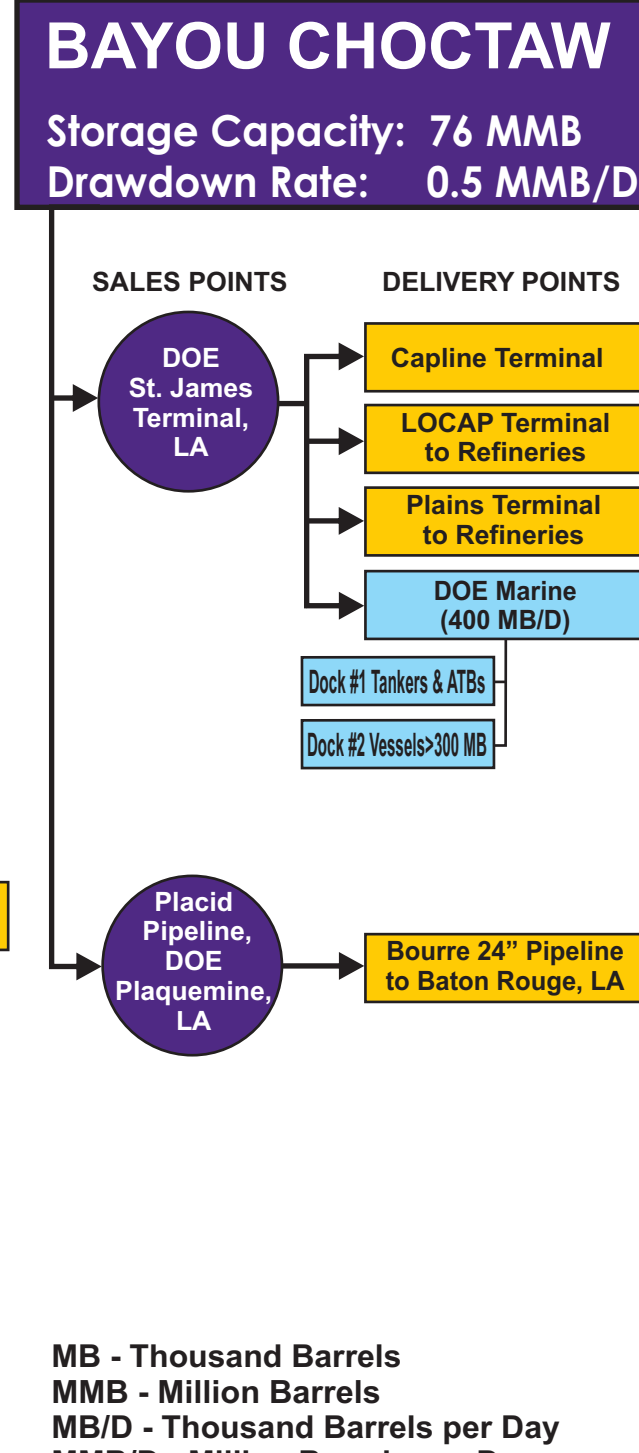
BAYOU CHOCTAW

Storage Capacity: 76 MMB
Drawdown Rate: 0.5 MMB/D

SALES POINTS

DELIVERY POINTS

DOE St. James Terminal, LA

Capline Terminal

LOCAP Terminal to Refineries

Plains Terminal to Refineries

DOE Marine (400 MB/D)

Dock #1 Tankers & ATBs

Dock #2 Vessels>300 MB

Placid Pipeline, DOE Plaquemine, LA

Bourre 24" Pipeline to Baton Rouge, LA

MB - Thousand Barrels
MMB - Million Barrels
MB/D - Thousand Barrels per Day
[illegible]